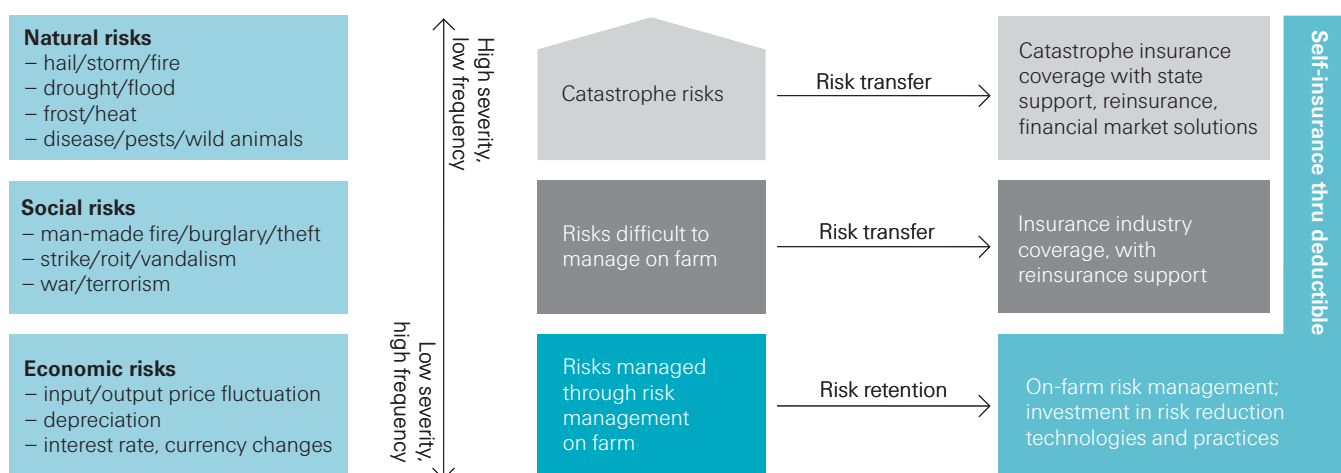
Natural risks
– hail/storm/fire
– drought/flood
– frost/heat
– disease/pests/wild animals

Social risks
– man-made fire/burglary/theft
– strike/roit/vandalism
– war/terrorism

Economic risks
– input/output price fluctuation
– depreciation
– interest rate, currency changes

High severity, low frequency

Low severity, high frequency

Catastrophe risks

Risk transfer

Catastrophe insurance coverage with state support, reinsurance, financial market solutions

Risks difficult to manage on farm

Risk transfer

Insurance industry coverage, with reinsurance support

Risks managed through risk management on farm

Risk retention

On-farm risk management; investment in risk reduction technologies and practices

Self-insurance thru deductible